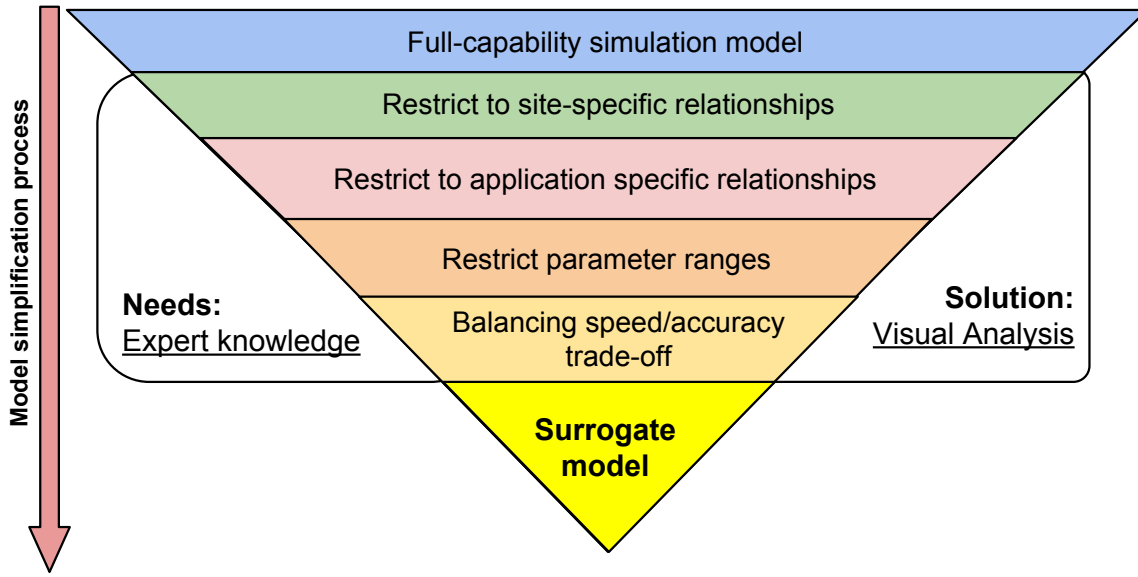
Model simplification process

Full-capability simulation model

Restrict to site-specific relationships

Restrict to application specific relationships

Restrict parameter ranges

Needs:
Expert knowledge

Balancing speed/accuracy trade-off

Solution:
Visual Analysis

Surrogate model